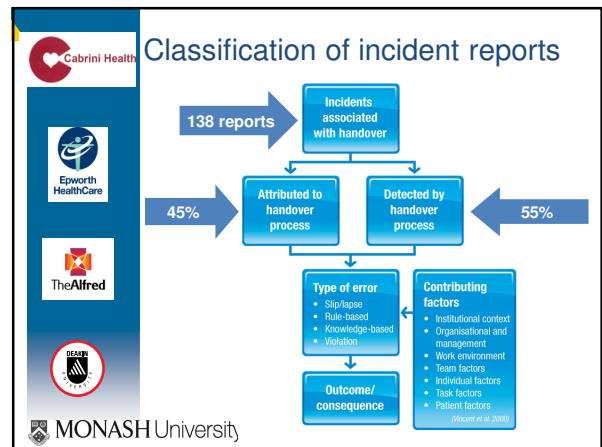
Cabrini Health

Classification of incident reports

Epworth HealthCare

TheAlfred

DEAKIN UNIVERSITY

MONASH University

138 reports

Incidents associated with handover

45%

Attributed to handover process

Detected by handover process

55%

Type of error
- Slip/lapse
- Rule-based
- Knowledge-based
- Violation

Contributing factors
- Institutional context
- Organisational and management
- Work environment
- Team factors
- Individual factors
- Task factors
- Patient factors

(Vincent et al. 2000)

Outcome/ consequence